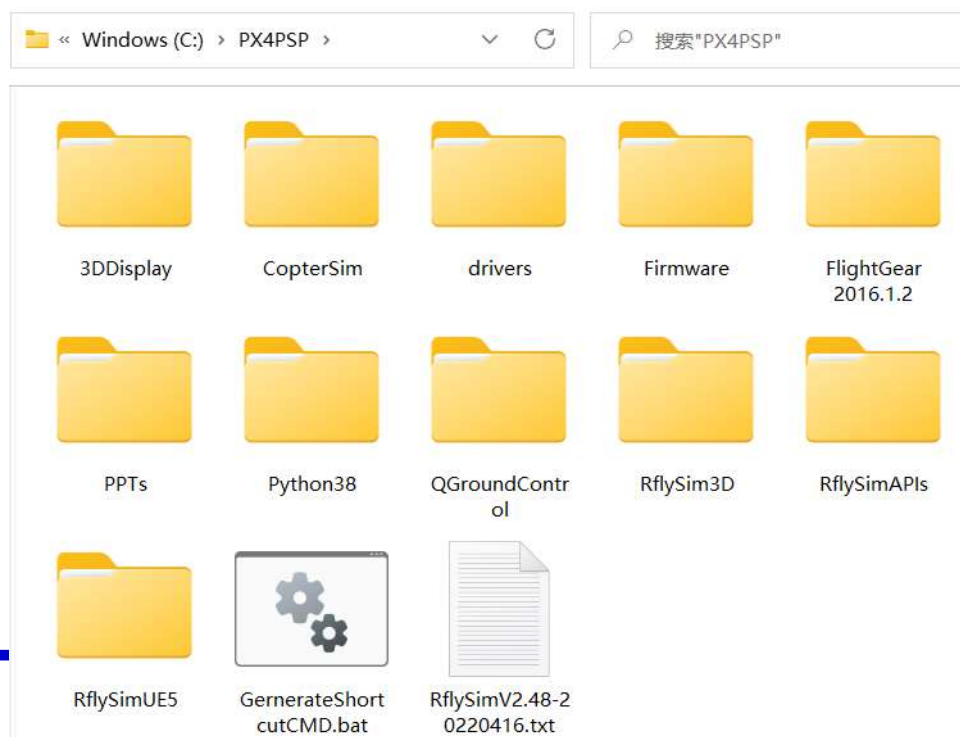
« Windows (C:) › PX4PSP ›

搜索"PX4PSP"

3DDisplay

CopterSim

drivers

Firmware

FlightGear 2016.1.2

PPTs

Python38

QGroundControl

RflySim3D

RflySimAPIs

RflySimUE5

GernerateShortcutCMD.bat

RflySimV2.48-20220416.txt